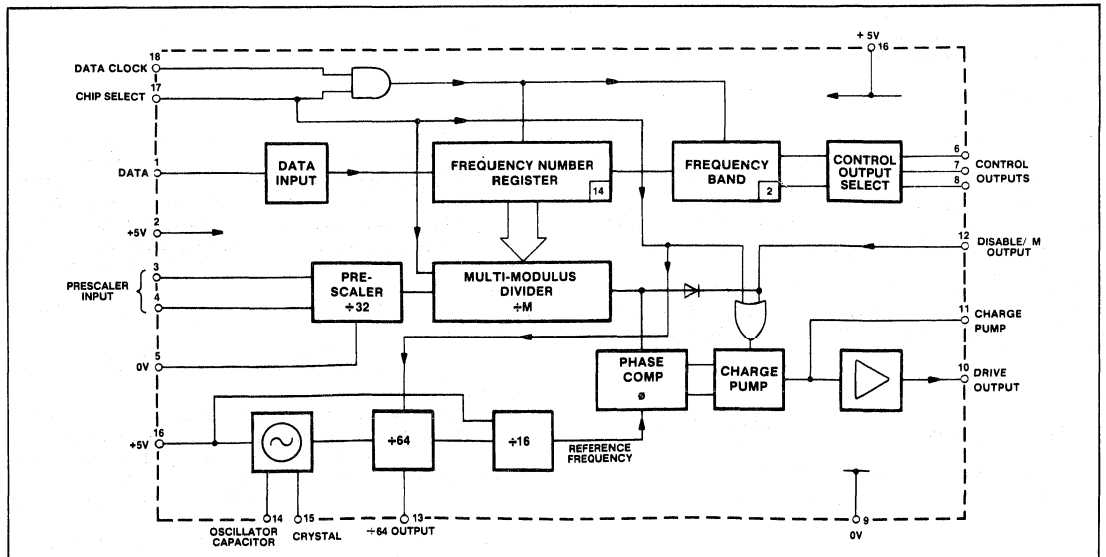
+ 5V
16
DATA CLOCK 18
CHIP SELECT 17
DATA 1
DATA INPUT
FREQUENCY NUMBER REGISTER
14
FREQUENCY BAND
2
CONTROL OUTPUT SELECT
6
7
8
CONTROL OUTPUTS
+5V 2
12 DISABLE/ M OUTPUT
PRESCALER INPUT
3
4
PRE-SCALER
÷32
MULTI-MODULUS DIVIDER
÷M
11 CHARGE PUMP
0V 5
PHASE COMP
ø
CHARGE PUMP
10 DRIVE OUTPUT
+5V 16
÷64
÷16
REFERENCE FREQUENCY
0V
14
OSCILLATOR CAPACITOR
15
CRYSTAL
13
÷64 OUTPUT
9
0V